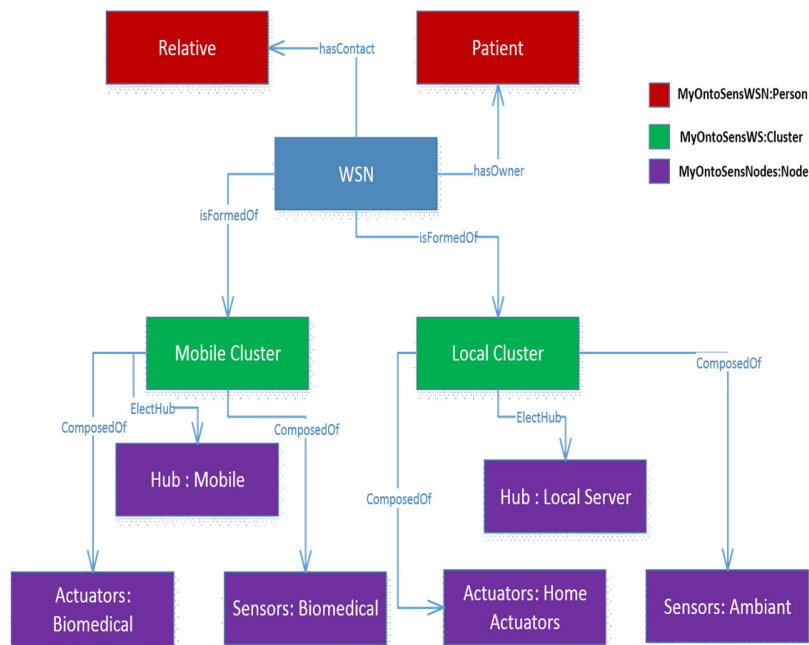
Relative

hasContact

Patient

MyOntoSensWSN:Person

MyOntoSensWS:Cluster

MyOntoSensNodes:Node

WSN

hasOwner

isFormedOf

isFormedOf

Mobile Cluster

Local Cluster

ComposedOf

ElectHub

ComposedOf

ComposedOf

ElectHub

Hub : Mobile

ComposedOf

Hub : Local Server

Actuators: Biomedical

Sensors: Biomedical

Actuators: Home Actuators

Sensors: Ambiant